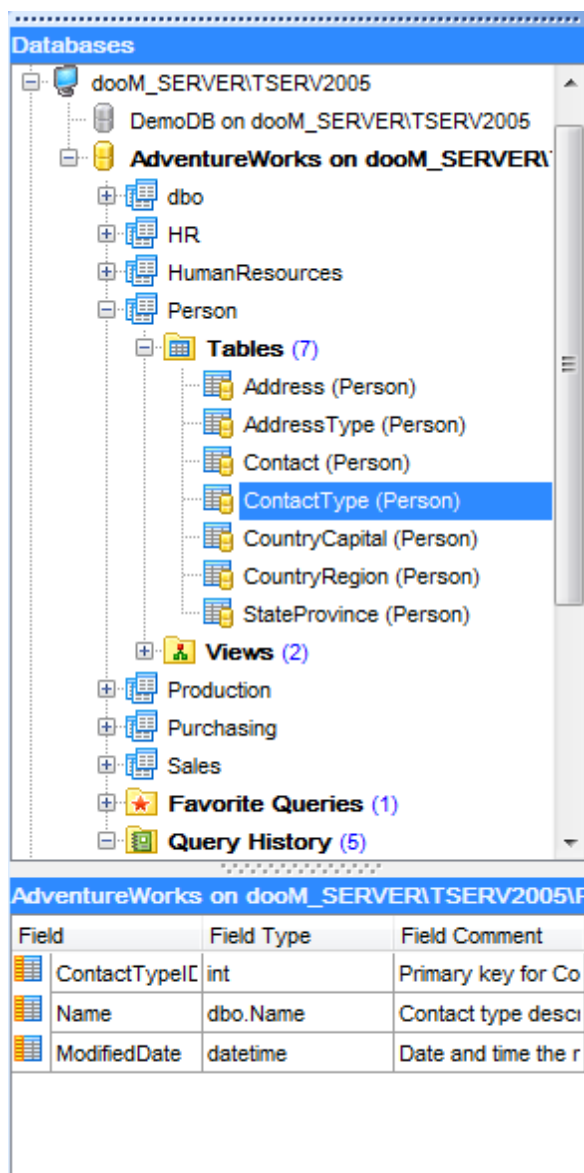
Databases

dooM_SERVER\TSERV2005
DemoDB on dooM_SERVER\TSERV2005
AdventureWorks on dooM_SERVER\T
dbo
HR
HumanResources
Person
Tables (7)
Address (Person)
AddressType (Person)
Contact (Person)
ContactType (Person)
CountryCapital (Person)
CountryRegion (Person)
StateProvince (Person)
Views (2)
Production
Purchasing
Sales
Favorite Queries (1)
Query History (5)

AdventureWorks on dooM_SERVER\TSERV2005\P

| Field | Field Type | Field Comment |
|---|---|---|
| ContactTypeIE | int | Primary key for Co |
| Name | dbo.Name | Contact type desc |
| ModifiedDate | datetime | Date and time the r |